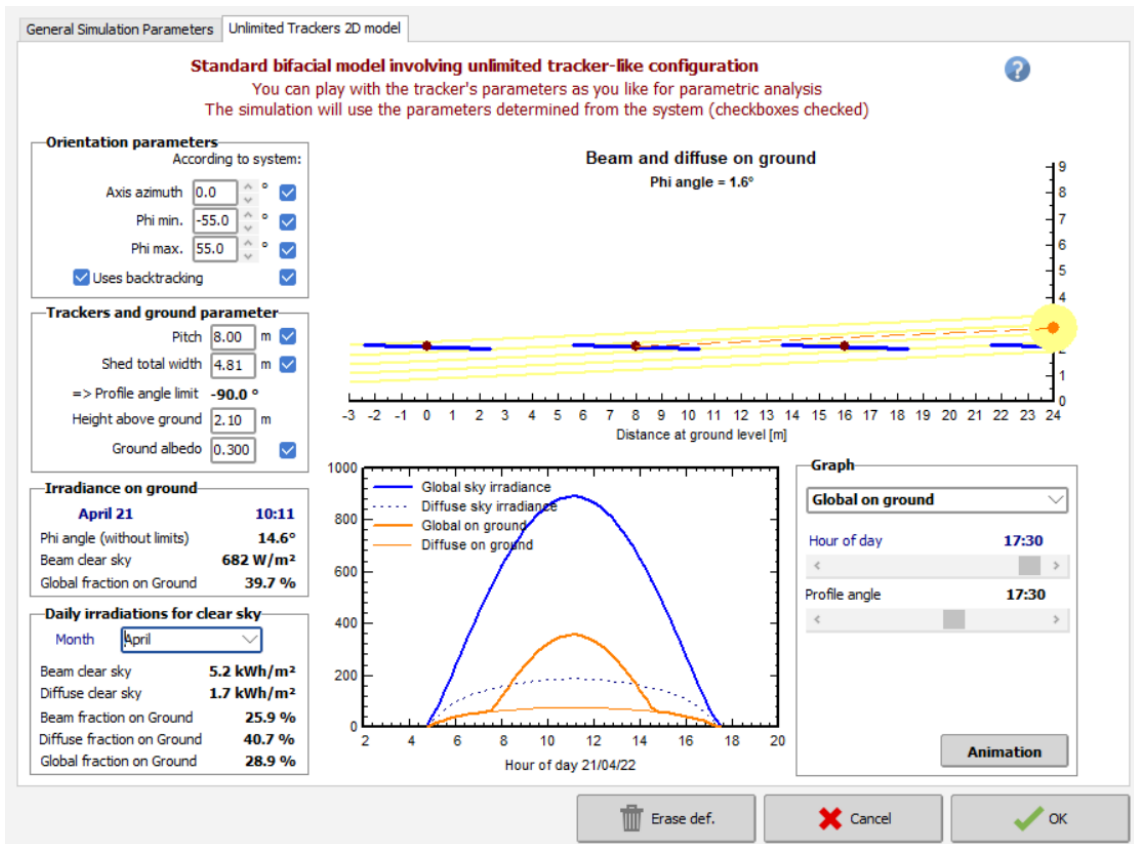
General Simulation Parameters | Unlimited Trackers 2D model

Standard bifacial model involving unlimited tracker-like configuration
You can play with the tracker's parameters as you like for parametric analysis
The simulation will use the parameters determined from the system (checkboxes checked)

Orientation parameters
According to system:
Axis azimuth 0.0 °
Phi min. -55.0 °
Phi max. 55.0 °
Uses backtracking

Trackers and ground parameter
Pitch 8.00 m
Shed total width 4.81 m
=> Profile angle limit -90.0 °
Height above ground 2.10 m
Ground albedo 0.300

Irradiance on ground
April 21 10:11
Phi angle (without limits) 14.6°
Beam clear sky 682 W/m²
Global fraction on Ground 39.7 %

Daily irradiations for clear sky
Month April
Beam clear sky 5.2 kWh/m²
Diffuse clear sky 1.7 kWh/m²
Beam fraction on Ground 25.9 %
Diffuse fraction on Ground 40.7 %
Global fraction on Ground 28.9 %

Beam and diffuse on ground
Phi angle = 1.6°
9 8 7 6 5 4 3 2 1 0
-3 -2 -1 0 1 2 3 4 5 6 7 8 9 10 11 12 13 14 15 16 17 18 19 20 21 22 23 24
Distance at ground level [m]

1000 800 600 400 200 0
Global sky irradiance
Diffuse sky irradiance
Global on ground
Diffuse on ground
2 4 6 8 10 12 14 16 18 20
Hour of day 21/04/22

Graph
Global on ground
Hour of day 17:30
Profile angle 17:30
Animation

Erase def. | Cancel | OK